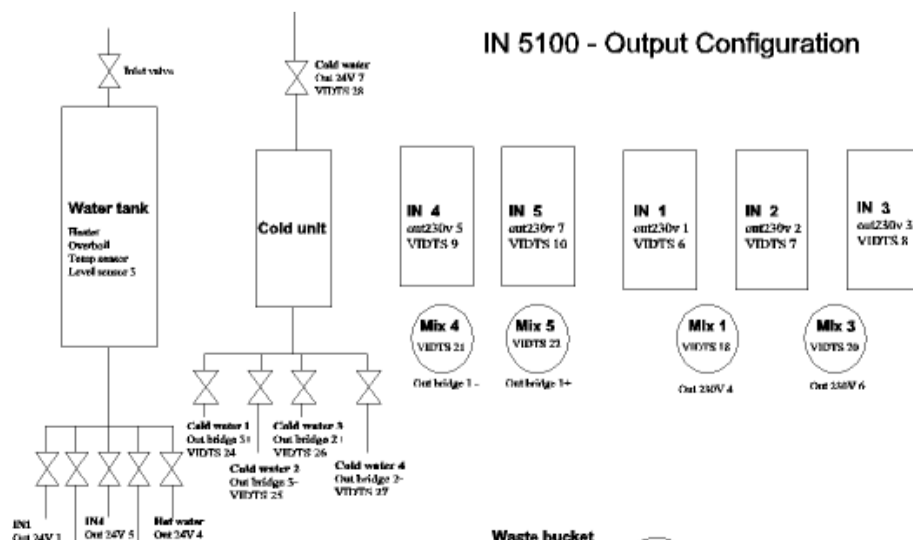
IN 5100 - Output Configuration

Inlet valve

Water tank
Heater
Overboil
Temp sensor
Level sensor 5

Cold water
Out 24V 7
VIDTS 28

Cold unit

IN 4
out230v 5
VIDTS 9

IN 5
out230v 7
VIDTS 10

IN 1
out230v 1
VIDTS 6

IN 2
out230v 2
VIDTS 7

IN 3
out230v 3
VIDTS 8

Mix 4
VIDTS 21

Mix 5
VIDTS 23

Mix 1
VIDTS 18

Mix 3
VIDTS 20

Out bridge 1 -

Out bridge 1+

Out 230V 4

Out 230V 6

Cold water 1
Out bridge 5+
VIDTS 24

Cold water 3
Out bridge 2+
VIDTS 26

Cold water 2
Out bridge 5-
VIDTS 25

Cold water 4
Out bridge 2-
VIDTS 27

IN1
Out 24V 1

IN4
Out 24V 5

Hot water
Out 24V 4

Waste bucket